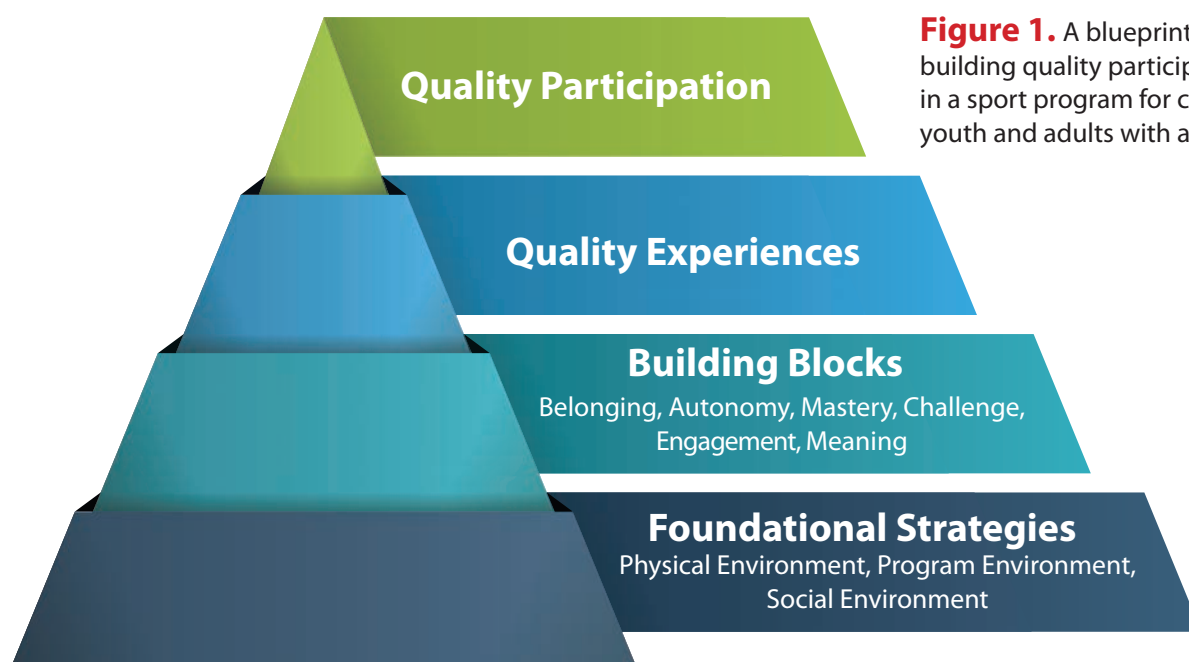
Figure 1. A blueprint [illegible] building quality particip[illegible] in a sport program for c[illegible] youth and adults with a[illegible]

Quality Participation

Quality Experiences

Building Blocks
Belonging, Autonomy, Mastery, Challenge, Engagement, Meaning

Foundational Strategies
Physical Environment, Program Environment, Social Environment